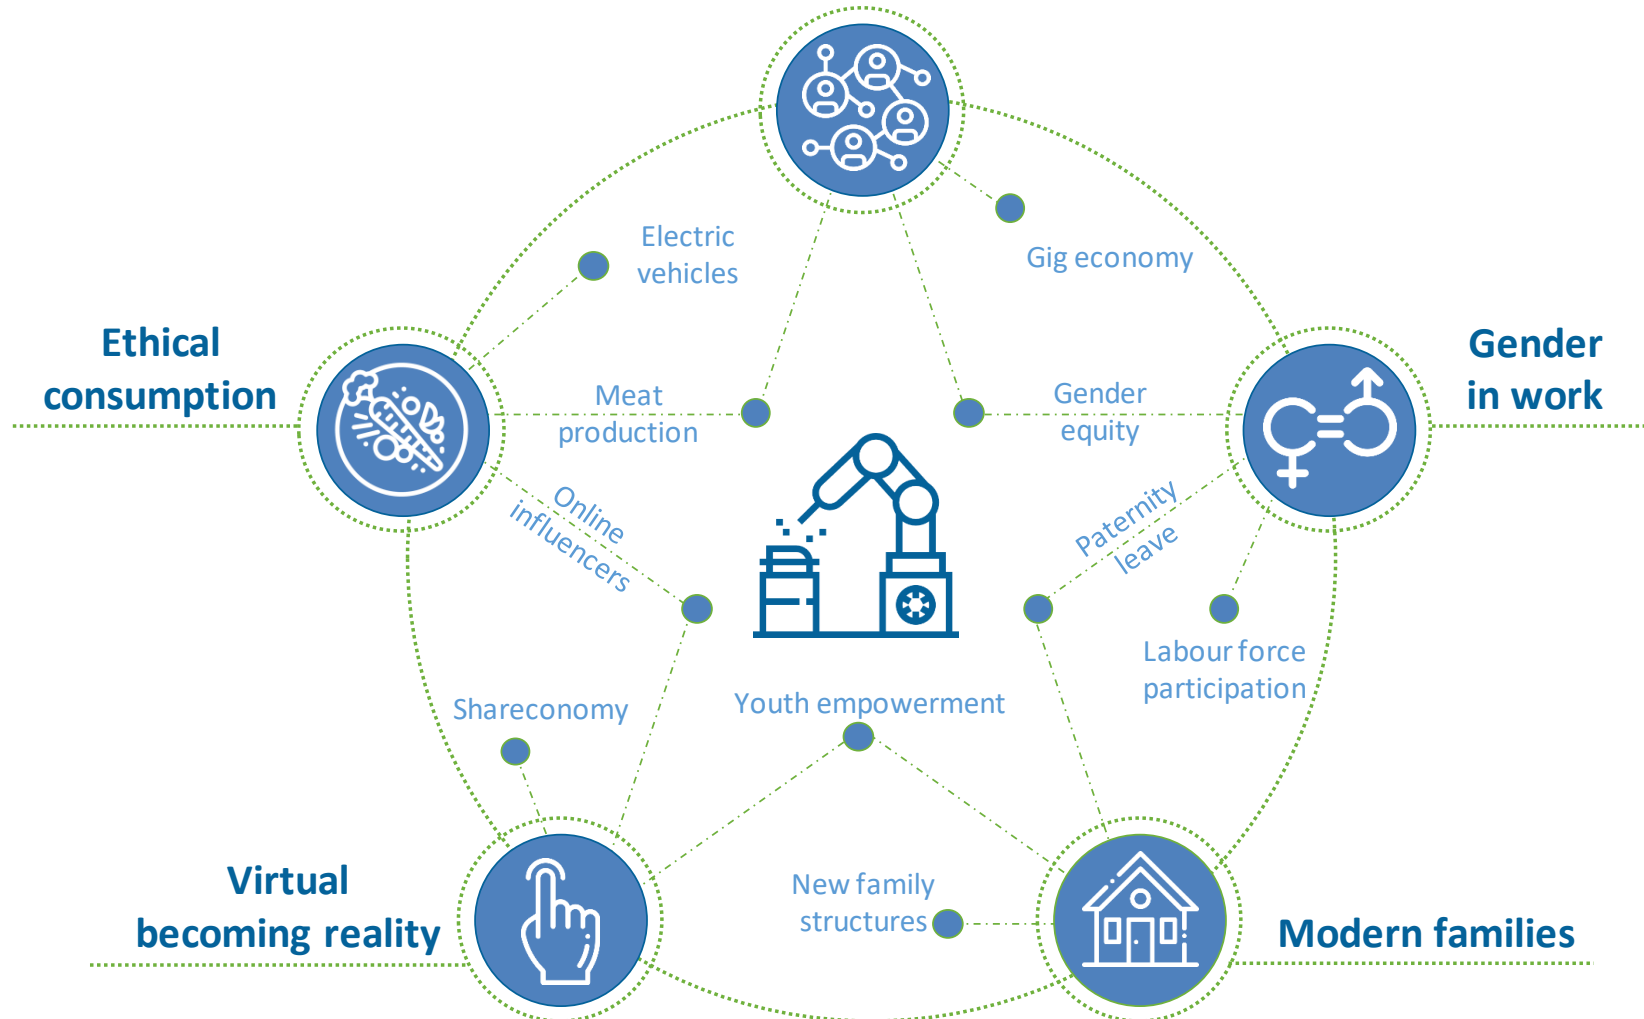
Electric vehicles

Gig economy

Ethical consumption

Gender in work

Meat production

Gender equity

Online influencers

Paternity leave

Labour force participation

Shareconomy

Youth empowerment

Virtual becoming reality

New family structures

Modern families